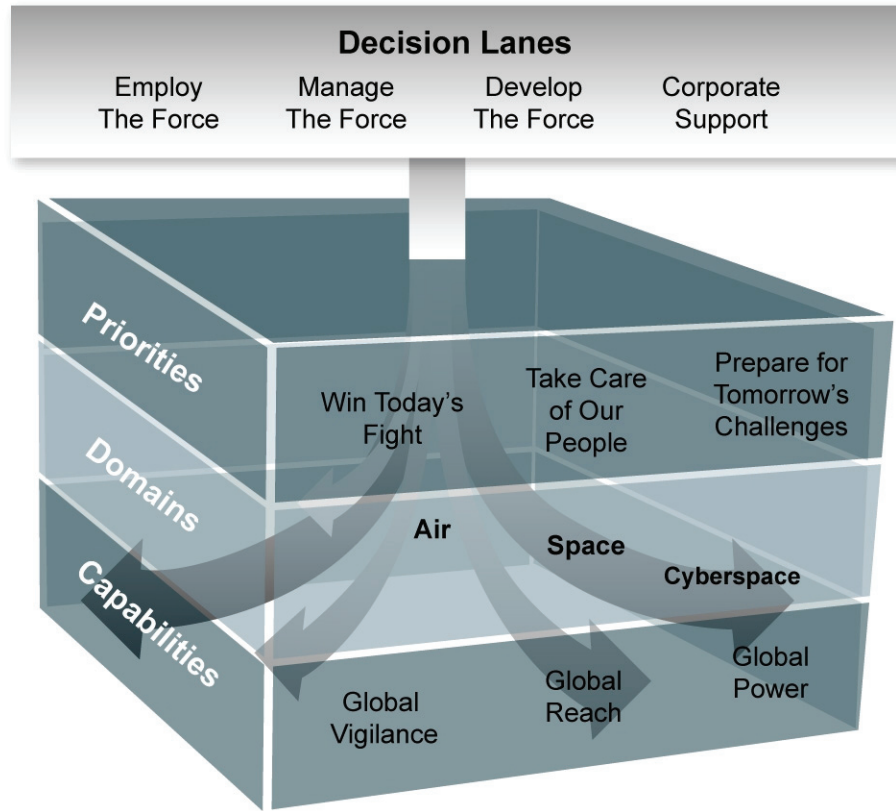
Decision Lanes

Employ The Force

Manage The Force

Develop The Force

Corporate Support

Priorities

Domains

Capabilities

Win Today's Fight

Take Care of Our People

Prepare for Tomorrow's Challenges

Air

Space

Cyberspace

Global Vigilance

Global Reach

Global Power